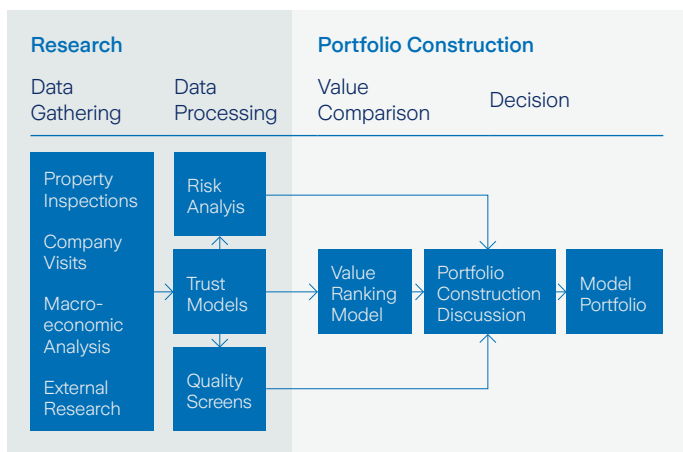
Research

Portfolio Construction

Data Gathering

Data Processing

Value Comparison

Decision

Property Inspections

Company Visits

Macroeconomic Analysis

External Research

Risk Analyis

Trust Models

Quality Screens

Value Ranking Model

Portfolio Construction Discussion

Model Portfolio